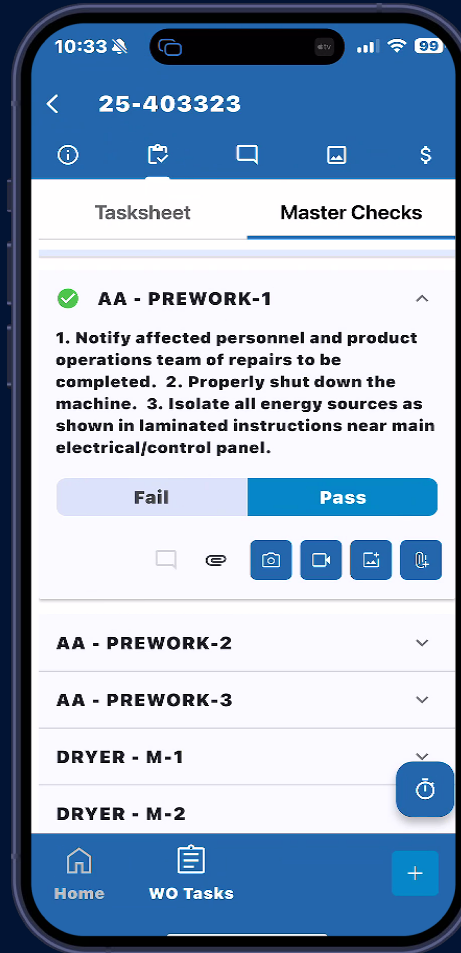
10:33

tv

99

25-403323

$

Tasksheet

Master Checks

AA - PREWORK-1

1. Notify affected personnel and product operations team of repairs to be completed. 2. Properly shut down the machine. 3. Isolate all energy sources as shown in laminated instructions near main electrical/control panel.

Fail

Pass

AA - PREWORK-2

AA - PREWORK-3

DRYER - M-1

DRYER - M-2

Home

WO Tasks

+